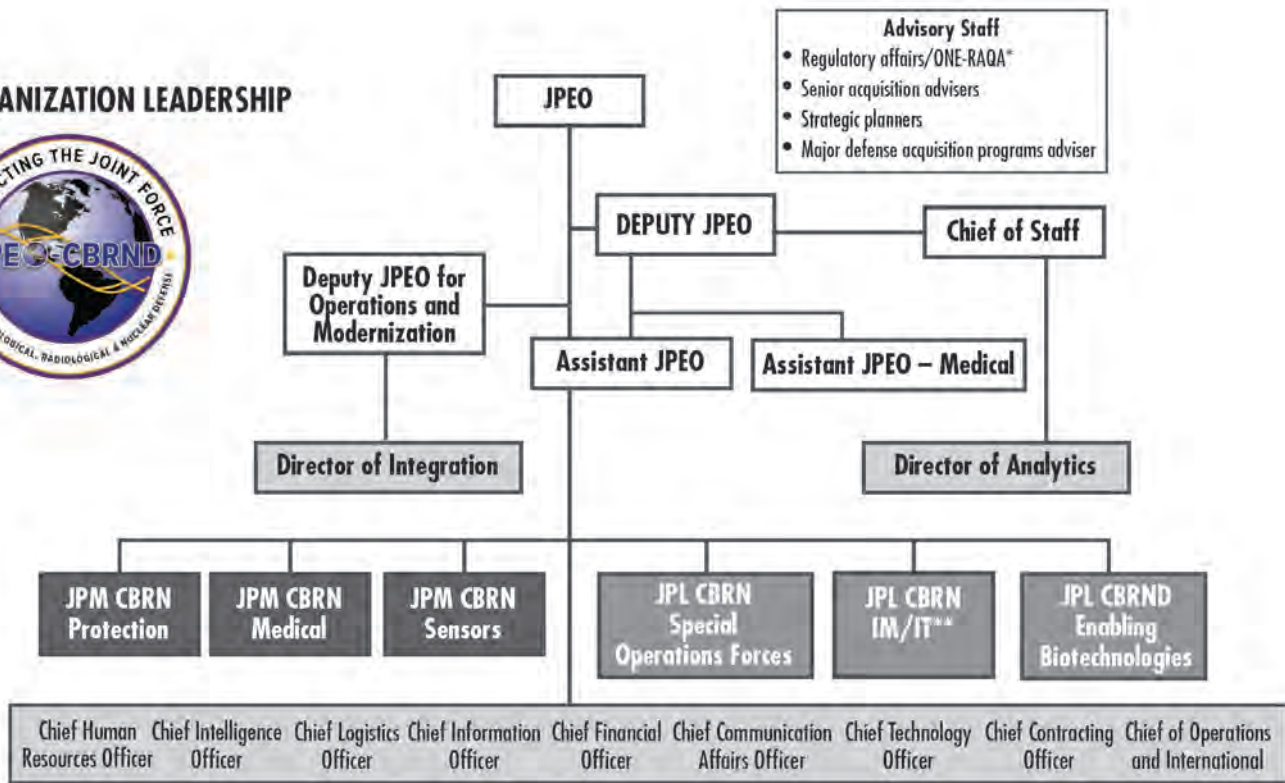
ANIZATION LEADERSHIP

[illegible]CTING THE JOINT FORCE
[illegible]EO-CBRND
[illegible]GICAL, RADIOLOGICAL & NUCLEAR DEFENSE

JPEO

Advisory Staff
• Regulatory affairs/ONE-RAQA*
• Senior acquisition advisers
• Strategic planners
• Major defense acquisition programs adviser

DEPUTY JPEO

Chief of Staff

Deputy JPEO for Operations and Modernization

Assistant JPEO

Assistant JPEO – Medical

Director of Integration

Director of Analytics

JPM CBRN Protection

JPM CBRN Medical

JPM CBRN Sensors

JPL CBRN Special Operations Forces

JPL CBRN IM/IT**

JPL CBRND Enabling Biotechnologies

Chief Human Resources Officer

Chief Intelligence Officer

Chief Logistics Officer

Chief Information Officer

Chief Financial Officer

Chief Communication Affairs Officer

Chief Technology Officer

Chief Contracting Officer

Chief of Operations and International